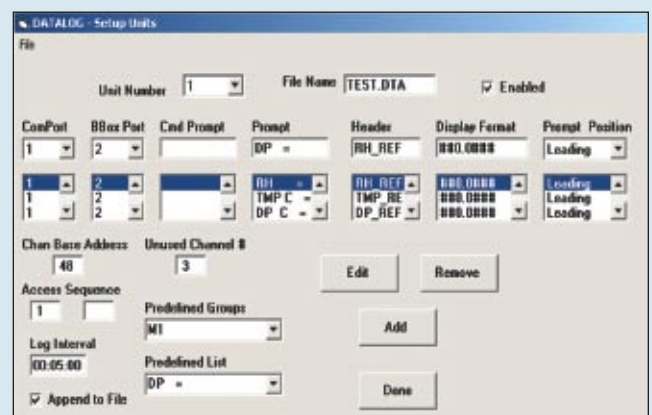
DATALOG - Setup Units
File

Unit Number 1
File Name TEST.DTA
Enabled

ComPort
BBox Port
Cmd Prompt
Prompt
Header
Display Format
Prompt Position

1
2
DP =
RH_REF
##0.0###
Loading

1
1
1
2
2
2
RH =
TMP C =
DP C =
RH_REF
TMP_RE
DP_REF
##0.0###
##0.0###
##0.0###
Loading
Loading
Loading

Chan Base Address
48
Unused Channel #
3

Edit
Remove

Access Sequence
1

Predefined Groups
M1

Add

Log Interval
00:05:00

Predefined List
DP =

Append to File

Done